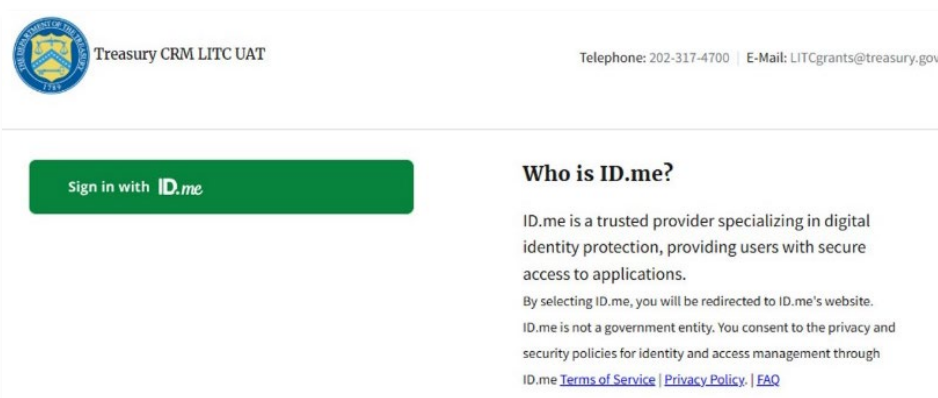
THE DEPARTMENT OF THE TREASURY 1789

Treasury CRM LITC UAT

Telephone: 202-317-4700 | E-Mail: LITCgrants@treasury.gov

Sign in with ID.me

Who is ID.me?

ID.me is a trusted provider specializing in digital identity protection, providing users with secure access to applications.

By selecting ID.me, you will be redirected to ID.me's website. ID.me is not a government entity. You consent to the privacy and security policies for identity and access management through ID.me Terms of Service | Privacy Policy. | FAQ